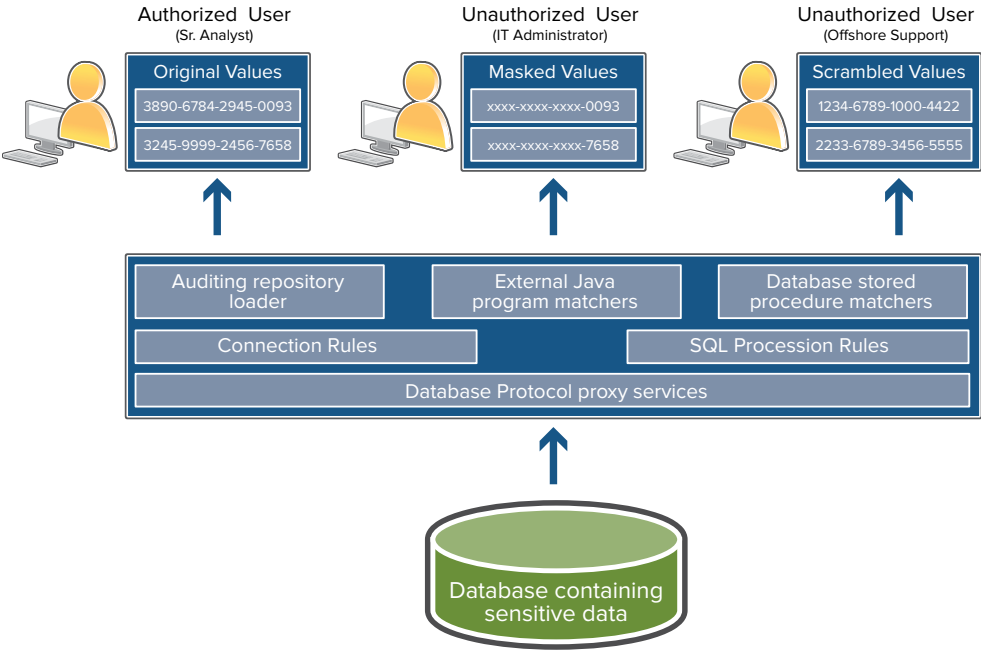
Authorized User
(Sr. Analyst)

Original Values
3890-6784-2945-0093
3245-9999-2456-7658

Unauthorized User
(IT Administrator)

Masked Values
xxxx-xxxx-xxxx-0093
xxxx-xxxx-xxxx-7658

Unauthorized User
(Offshore Support)

Scrambled Values
1234-6789-1000-4422
2233-6789-3456-5555

Auditing repository loader

External Java program matchers

Database stored procedure matchers

Connection Rules

SQL Procession Rules

Database Protocol proxy services

Database containing sensitive data